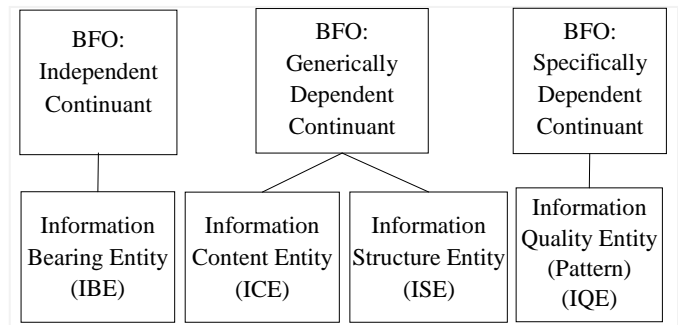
BFO: Independent Continuant

BFO: Generically Dependent Continuant

BFO: Specifically Dependent Continuant

Information Bearing Entity (IBE)

Information Content Entity (ICE)

Information Structure Entity (ISE)

Information Quality Entity (Pattern) (IQE)